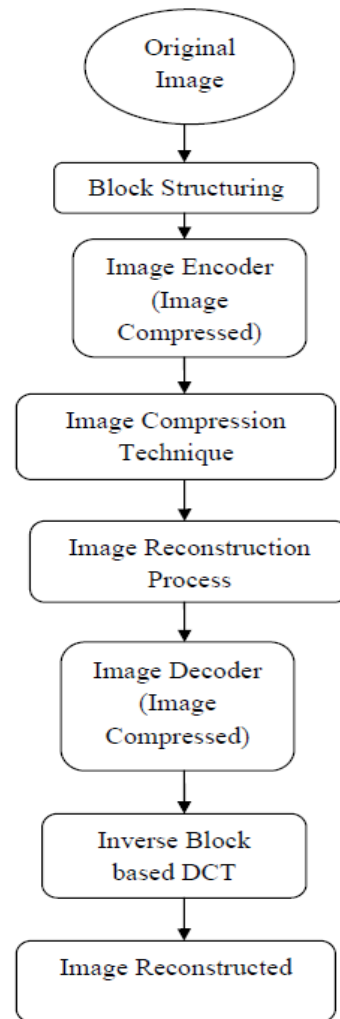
Original Image

Block Structuring

Image Encoder (Image Compressed)

Image Compression Technique

Image Reconstruction Process

Image Decoder (Image Compressed)

Inverse Block based DCT

Image Reconstructed